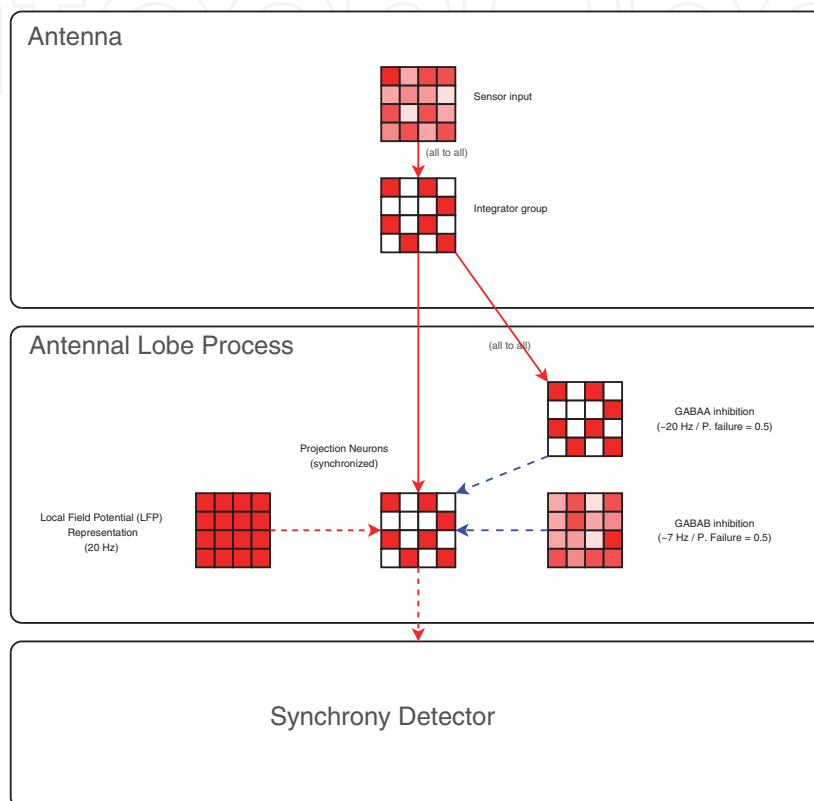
Antenna

Sensor input

(all to all)

Integrator group

Antennal Lobe Process

(all to all)

GABAA inhibition
(~20 Hz / P. failure = 0.5)

Projection Neurons
(synchronized)

Local Field Potential (LFP)
Representation
(20 Hz)

GABAB inhibition
(~7 Hz / P. Failure = 0.5)

Synchrony Detector